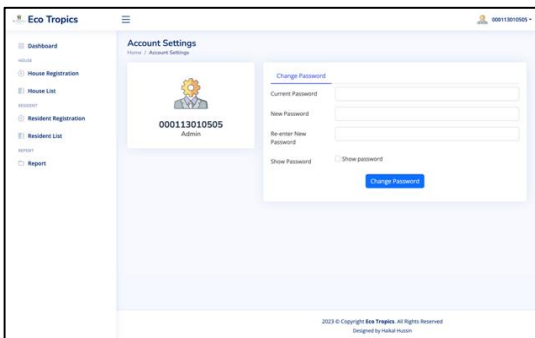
Eco Tropics

000113010505

Dashboard

HOUSE

House Registration

House List

RESIDENT

Resident Registration

Resident List

REPORT

Report

Account Settings

Home / Account Settings

000113010505

Admin

Change Password

Current Password

New Password

Re-enter New Password

Show Password

Show password

Change Password

2023 © Copyright Eco Tropics. All Rights Reserved

Designed by Haikal Hussin